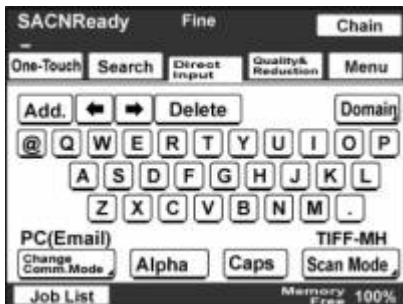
SACNReady Fine Chain

One-Touch Search Direct Input Quality& Reduction Menu

Add. ← → Delete Domain

@ Q W E R T Y U I O P

A S D F G H J K L

Z X C V B N M .

PC(Email) TIFF-MH

Change Comm.Mode Alpha Caps Scan Mode

Job List Memory Free 100%